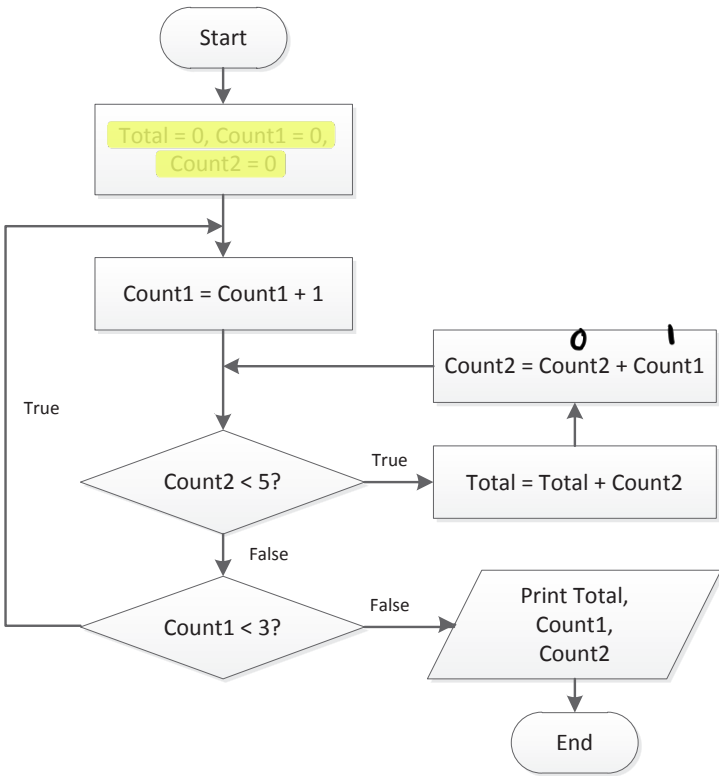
Start

Total = 0, Count1 = 0, Count2 = 0

Count1 = Count1 + 1

0 1

Count2 = Count2 + Count1

True

Count2 < 5?

True

Total = Total + Count2

False

False

Count1 < 3?

Print Total, Count1, Count2

End